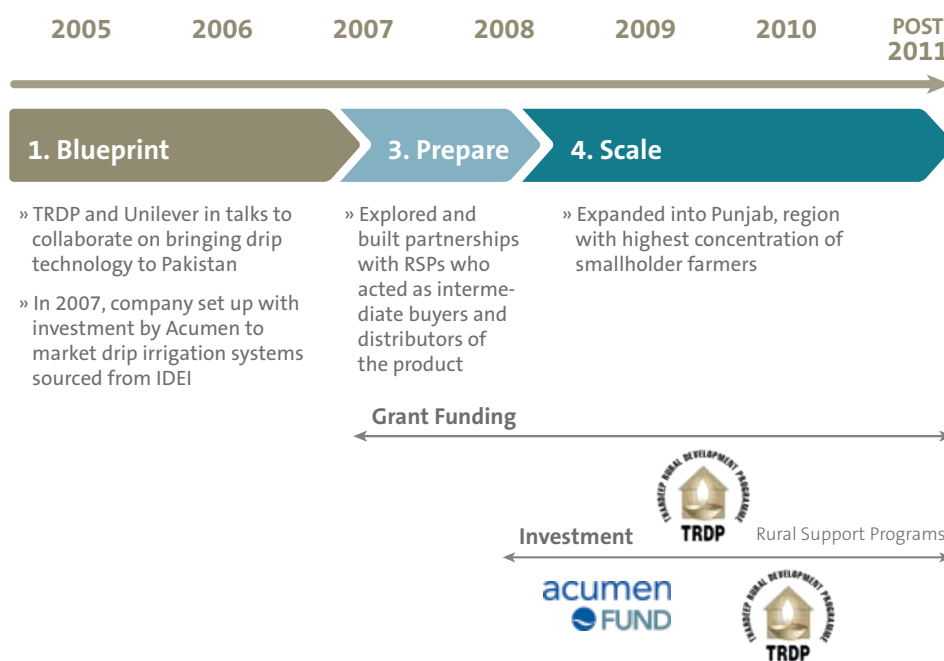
2005 2006 2007 2008 2009 2010 POST 2011

1. Blueprint

3. Prepare

4. Scale

» TRDP and Unilever in talks to collaborate on bringing drip technology to Pakistan

» In 2007, company set up with investment by Acumen to market drip irrigation systems sourced from IDEI

» Explored and built partnerships with RSPs who acted as intermediate buyers and distributors of the product

» Expanded into Punjab, region with highest concentration of smallholder farmers

Grant Funding

THARDEEP RURAL DEVELOPMENT PROGRAMME
TRDP

Rural Support Programs

Investment

acumen FUND

THARDEEP RURAL DEVELOPMENT PROGRAMME
TRDP